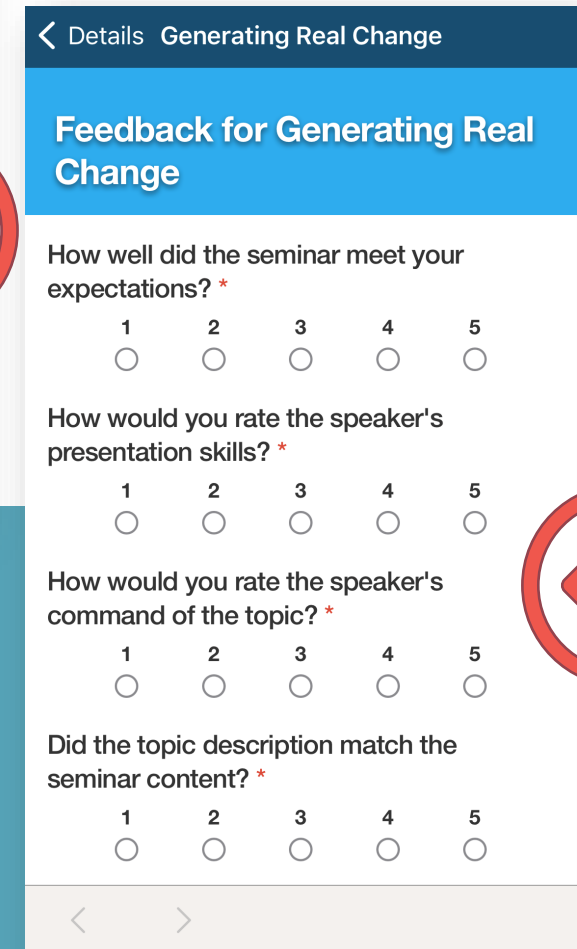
< Details Generating Real Change

Feedback for Generating Real Change

How well did the seminar meet your expectations? *

1 2 3 4 5

How would you rate the speaker's presentation skills? *

1 2 3 4 5

How would you rate the speaker's command of the topic? *

1 2 3 4 5

Did the topic description match the seminar content? *

1 2 3 4 5

< >